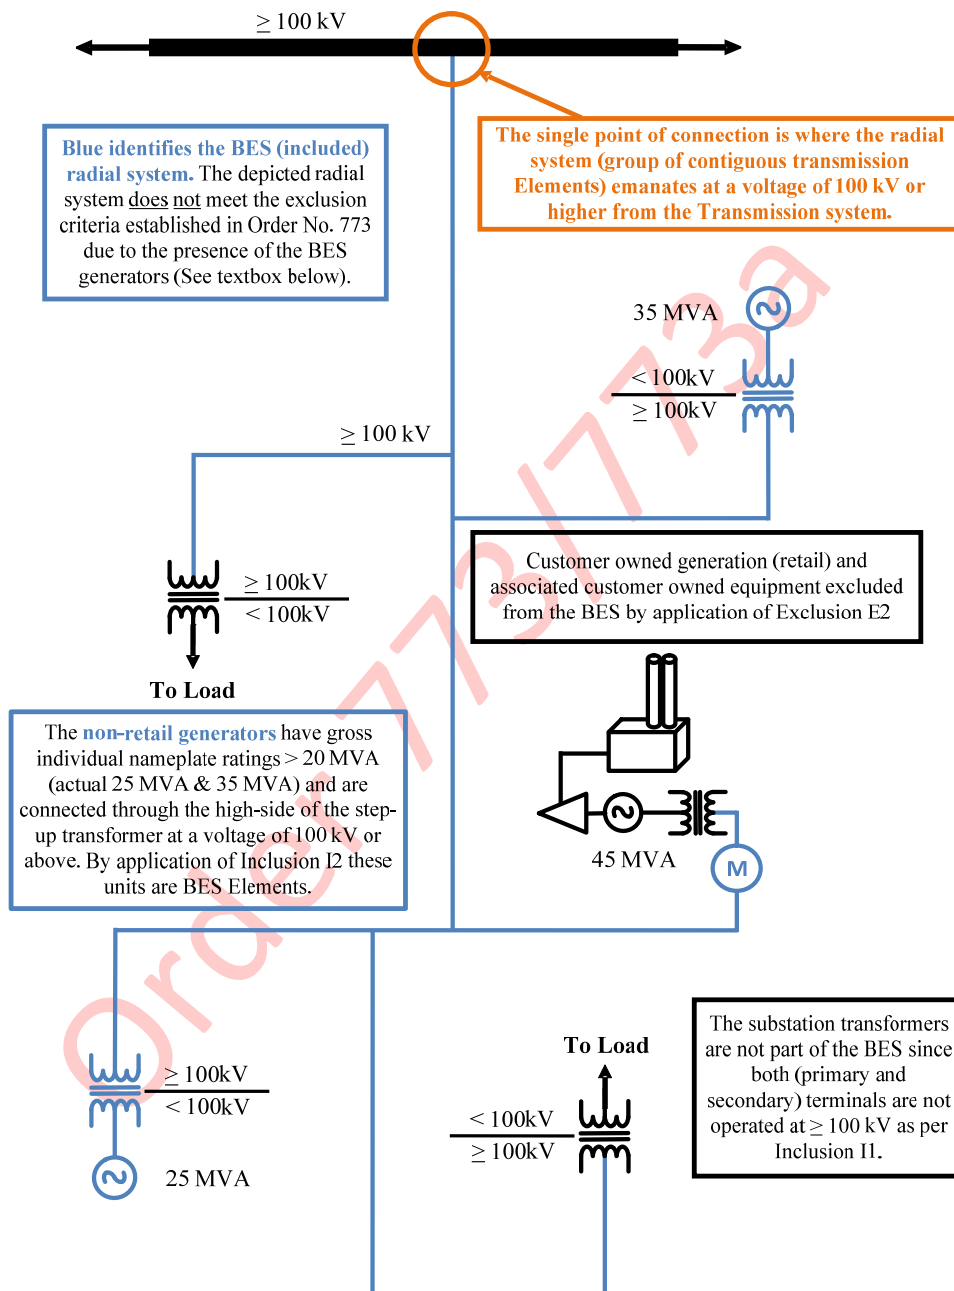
$\geq$ 100 kV

Blue identifies the BES (included) radial system. The depicted radial system does not meet the exclusion criteria established in Order No. 773 due to the presence of the BES generators (See textbox below).

The single point of connection is where the radial system (group of contiguous transmission Elements) emanates at a voltage of 100 kV or higher from the Transmission system.

35 MVA

< 100kV

$\geq$ 100kV

$\geq$ 100 kV

$\geq$ 100kV

< 100kV

To Load

Customer owned generation (retail) and associated customer owned equipment excluded from the BES by application of Exclusion E2

The non-retail generators have gross individual nameplate ratings > 20 MVA (actual 25 MVA & 35 MVA) and are connected through the high-side of the step-up transformer at a voltage of 100 kV or above. By application of Inclusion I2 these units are BES Elements.

45 MVA

M

$\geq$ 100kV

< 100kV

25 MVA

To Load

< 100kV

$\geq$ 100kV

The substation transformers are not part of the BES since both (primary and secondary) terminals are not operated at $\geq$ 100 kV as per Inclusion I1.

Order 773a